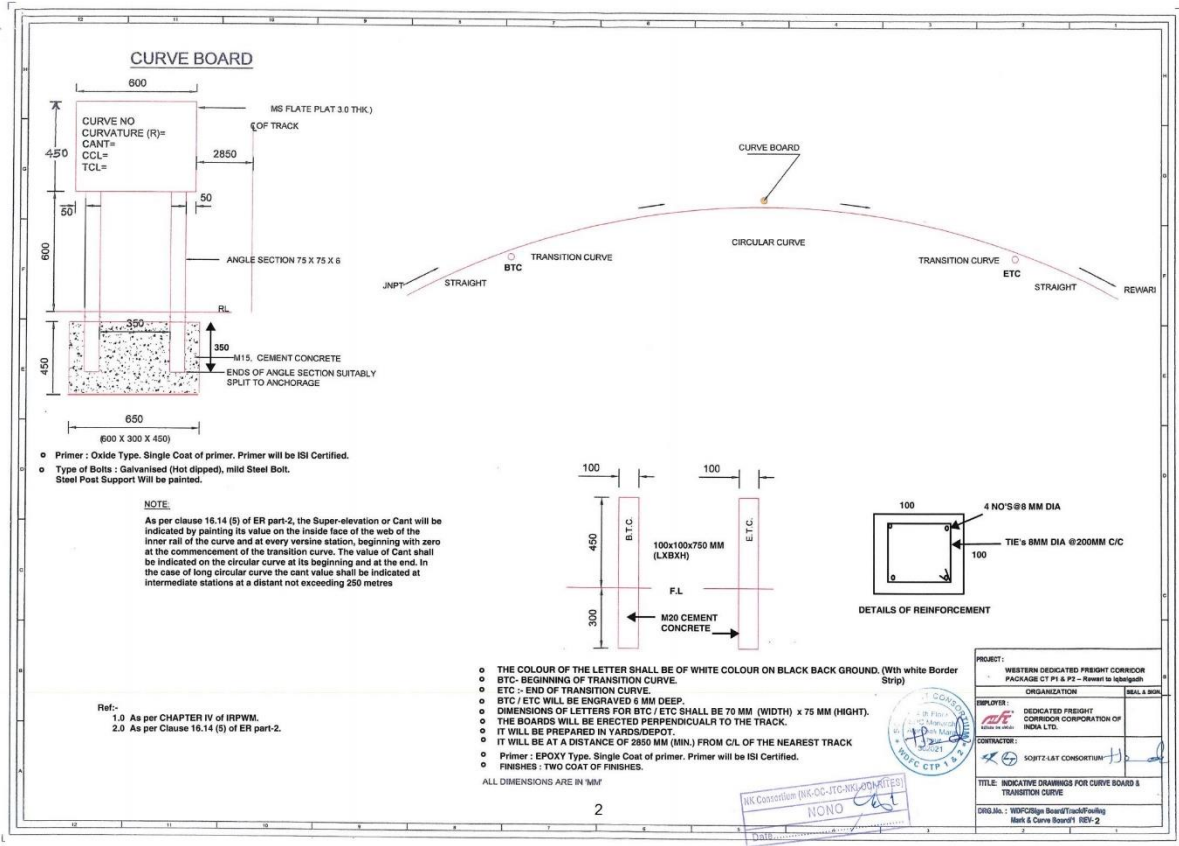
CURVE BOARD

600

MS FLATE PLAT 3.0 THK.)
¢OF TRACK

CURVE NO
CURVATURE (R)=
CANT=
CCL=
TCL=

450

2850

50

50

600

ANGLE SECTION 75 X 75 X 6

RL

350

350

M15, CEMENT CONCRETE

450

ENDS OF ANGLE SECTION SUITABLY SPLIT TO ANCHORAGE

650

(600 X 300 X 450)

CURVE BOARD

CIRCULAR CURVE

TRANSITION CURVE

TRANSITION CURVE

BTC

ETC

JNPT

STRAIGHT

STRAIGHT

REWARI

o Primer : Oxide Type. Single Coat of primer. Primer will be ISI Certified.

o Type of Bolts : Galvanised (Hot dipped), mild Steel Bolt. Steel Post Support Will be painted.

NOTE:

As per clause 16.14 (5) of ER part-2, the Super-elevation or Cant will be indicated by painting its value on the inside face of the web of the inner rail of the curve and at every versine station, beginning with zero at the commencement of the transition curve. The value of Cant shall be indicated on the circular curve at its beginning and at the end. In the case of long circular curve the cant value shall be indicated at intermediate stations at a distant not exceeding 250 metres

100

100

450

B.T.C.

E.T.C.

100x100x750 MM (LXBXH)

F.L

300

M20 CEMENT CONCRETE

100

4 NO'S@8 MM DIA

TIE's 8MM DIA @200MM C/C

100

DETAILS OF REINFORCEMENT

o THE COLOUR OF THE LETTER SHALL BE OF WHITE COLOUR ON BLACK BACK GROUND. (Wth white Border Strip)
o BTC- BEGINNING OF TRANSITION CURVE.
o ETC :- END OF TRANSITION CURVE.
o BTC / ETC WILL BE ENGRAVED 6 MM DEEP.
o DIMENSIONS OF LETTERS FOR BTC / ETC SHALL BE 70 MM (WIDTH) x 75 MM (HIGHT).
o THE BOARDS WILL BE ERECTED PERPENDICUALR TO THE TRACK.
o IT WILL BE PREPARED IN YARDS/DEPOT.
o IT WILL BE AT A DISTANCE OF 2850 MM (MIN.) FROM C/L OF THE NEAREST TRACK
o Primer : EPOXY Type. Single Coat of primer. Primer will be ISI Certified.
o FINISHES : TWO COAT OF FINISHES.

ALL DIMENSIONS ARE IN 'MM'

Ref:-
1.0 As per CHAPTER IV of IRPWM.
2.0 As per Clause 16.14 (5) of ER part-2.

2

NK Consortium (NK-OC-JTC-NK-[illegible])
NONO
Date

WDFC CTP 1 & 2

PROJECT:
WESTERN DEDICATED FREIGHT CORRIDOR PACKAGE CT P1 & P2 – Rewari to Iqbalgadh

ORGANIZATION | SEAL & SIGN.

EMPLOYER:
DEDICATED FREIGHT CORRIDOR CORPORATION OF INDIA LTD.

CONTRACTOR:
SOJITZ-L&T CONSORTIUM

TITLE: INDICATIVE DRAWINGS FOR CURVE BOARD & TRANSITION CURVE

DRG.No. : WDFC/Sign Board/Track/Fouling Mark & Curve Board/1 REV- 2